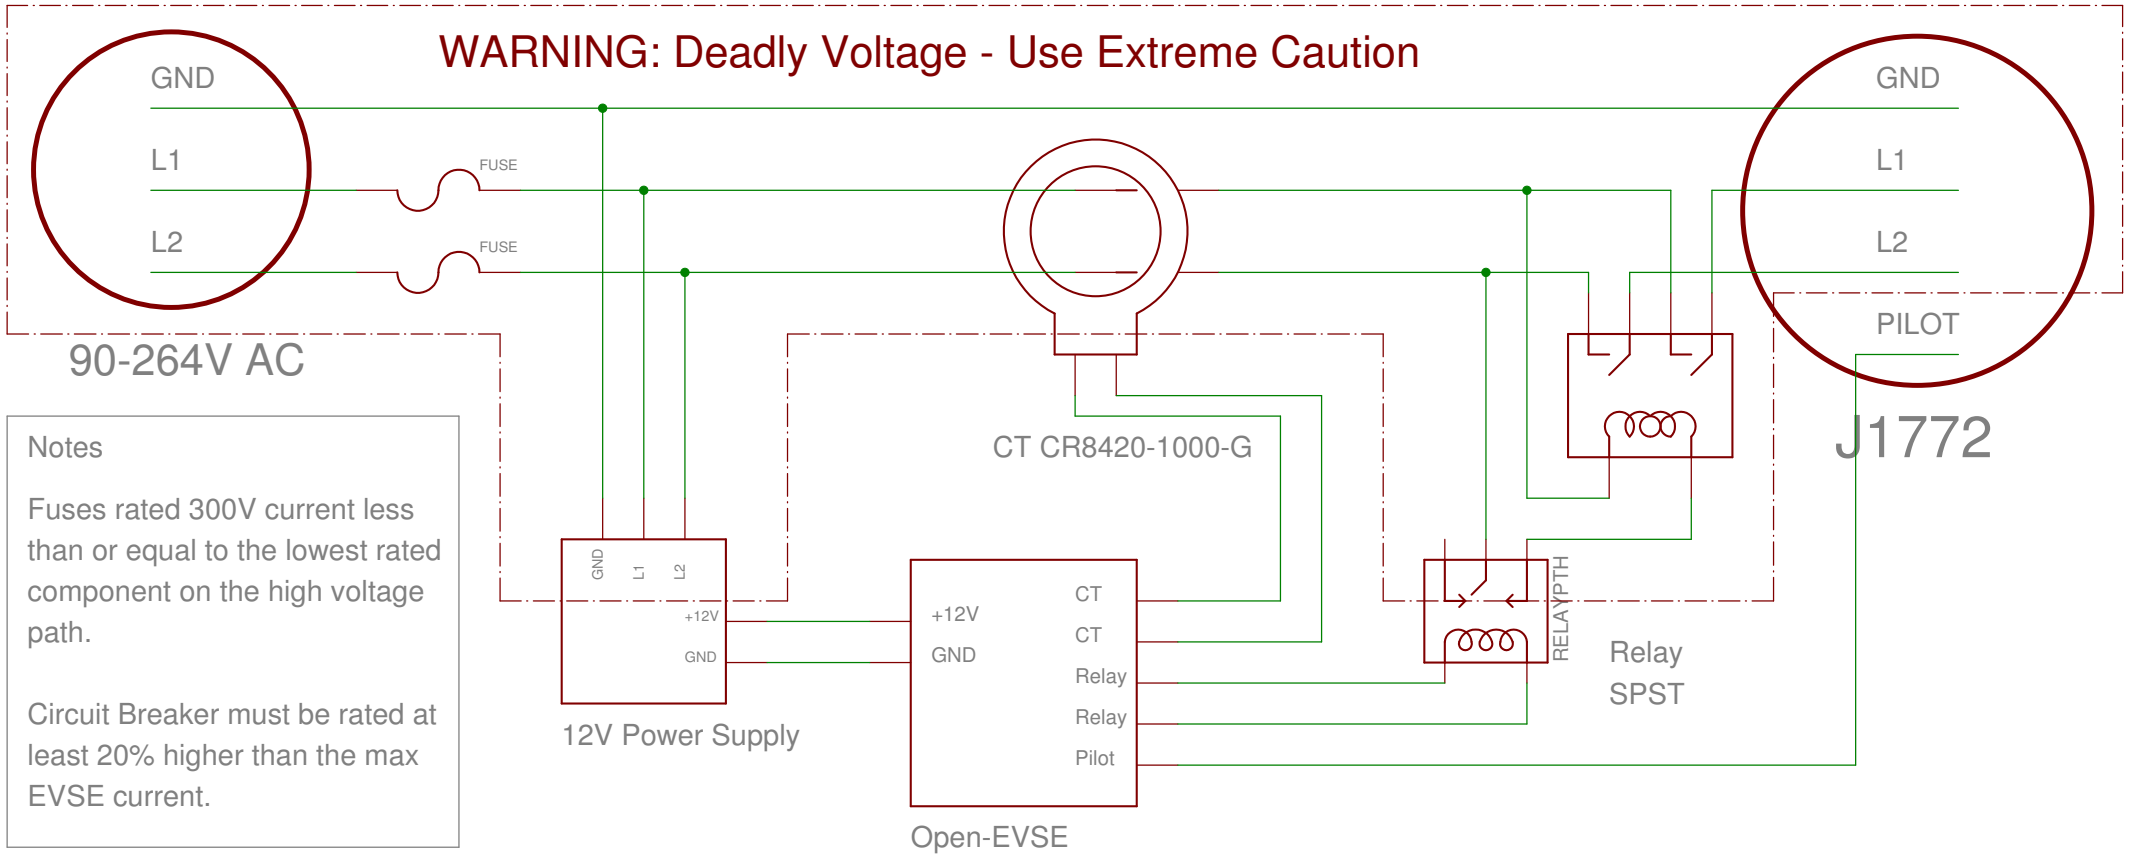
WARNING: Deadly Voltage - Use Extreme Caution

GND
L1
L2

FUSE
FUSE

90-264V AC

GND
L1
L2
PILOT

J1772

CT CR8420-1000-G

Notes

Fuses rated 300V current less than or equal to the lowest rated component on the high voltage path.

Circuit Breaker must be rated at least 20% higher than the max EVSE current.

GND
L1
L2
+12V
GND

12V Power Supply

+12V
GND
CT
CT
Relay
Relay
Pilot

Open-EVSE

RELAYPTH

Relay
SPST